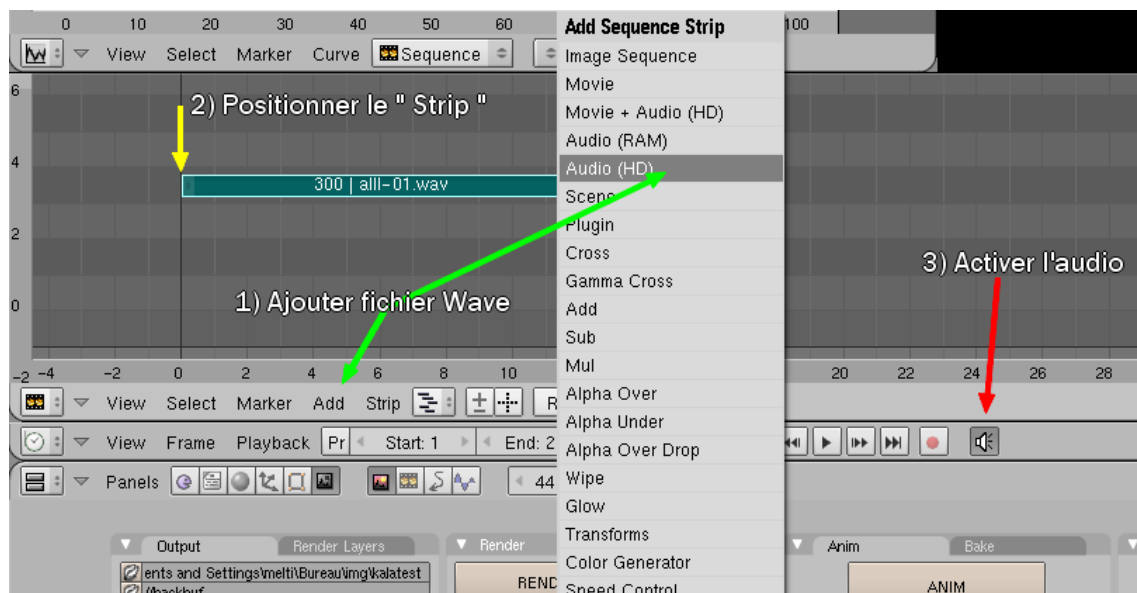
0 10 20 30 40 50 60 100

View Select Marker Curve Sequence

6

2) Positionner le " Strip "

4

300 | alll-01.wav

2

0

1) Ajouter fichier Wave

3) Activer l'audio

-2 -4 -2 0 2 4 6 8 10 20 22 24 26 28

View Select Marker Add Strip R

View Frame Playback Pr Start: 1 End: 2

Panels 44

Output Render Layers

ents and Settings\melti\Bureau\img\kalatest

/backbuf

Render

REND

Anim Bake

ANIM

Add Sequence Strip
Image Sequence
Movie
Movie + Audio (HD)
Audio (RAM)
Audio (HD)
Scene
Plugin
Cross
Gamma Cross
Add
Sub
Mul
Alpha Over
Alpha Under
Alpha Over Drop
Wipe
Glow
Transforms
Color Generator
Speed Control